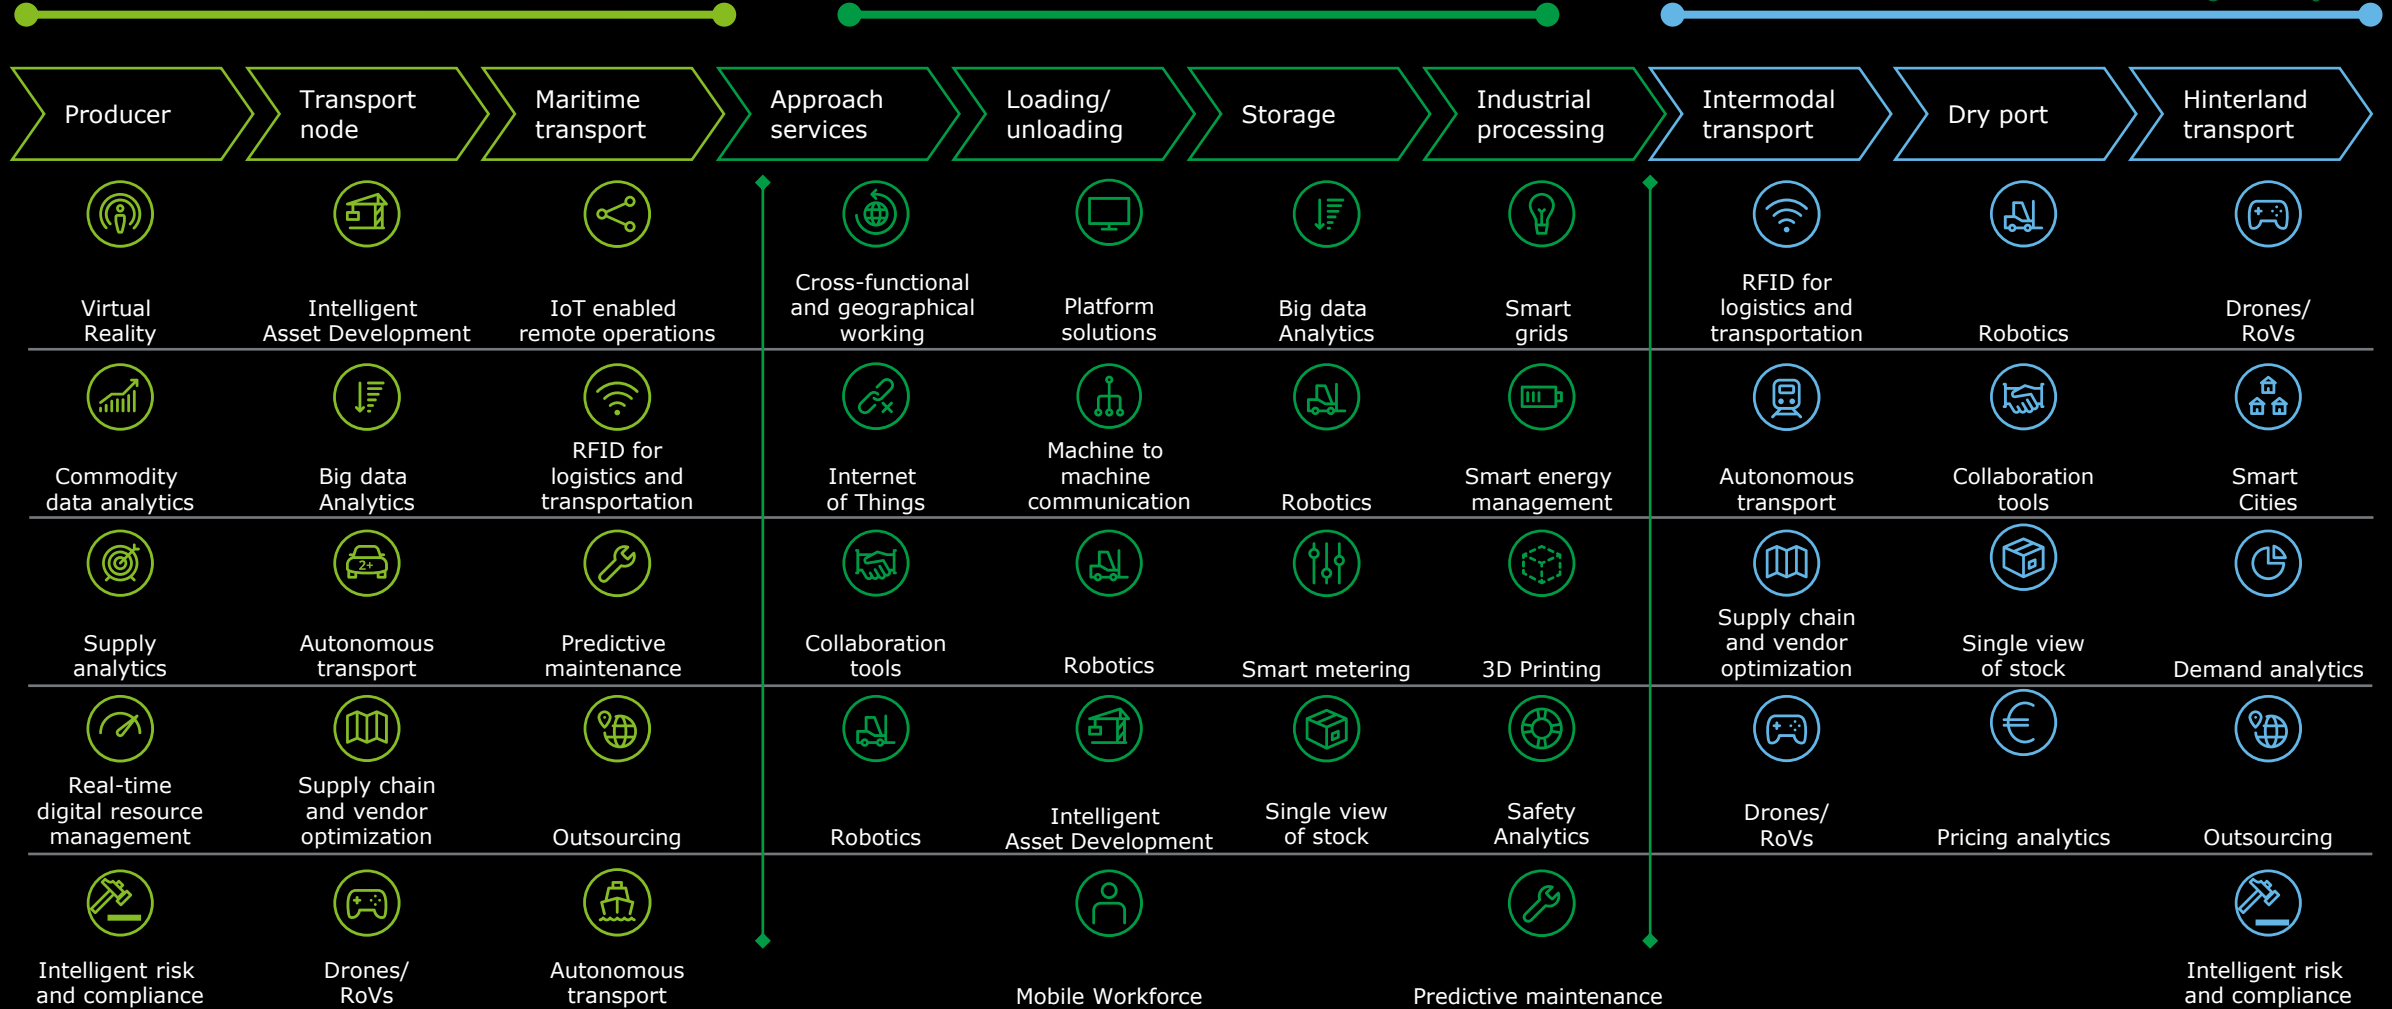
Producer

Transport node

Maritime transport

Approach services

Loading/ unloading

Storage

Industrial processing

Intermodal transport

Dry port

Hinterland transport

Virtual Reality

Intelligent Asset Development

IoT enabled remote operations

Cross-functional and geographical working

Platform solutions

Big data Analytics

Smart grids

RFID for logistics and transportation

Robotics

Drones/ RoVs

Commodity data analytics

Big data Analytics

RFID for logistics and transportation

Internet of Things

Machine to machine communication

Robotics

Smart energy management

Autonomous transport

Collaboration tools

Smart Cities

Supply analytics

Autonomous transport

Predictive maintenance

Collaboration tools

Robotics

Smart metering

3D Printing

Supply chain and vendor optimization

Single view of stock

Demand analytics

Real-time digital resource management

Supply chain and vendor optimization

Outsourcing

Robotics

Intelligent Asset Development

Single view of stock

Safety Analytics

Drones/ RoVs

Pricing analytics

Outsourcing

Intelligent risk and compliance

Drones/ RoVs

Autonomous transport

Mobile Workforce

Predictive maintenance

Intelligent risk and compliance